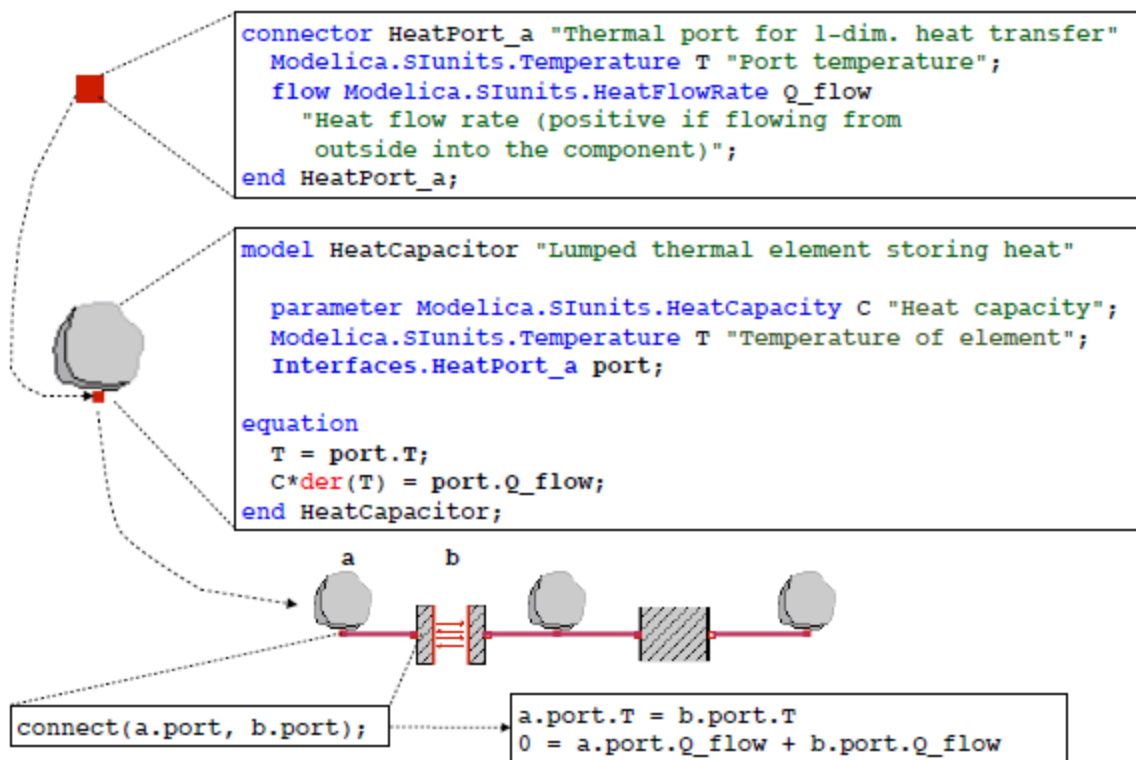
connector HeatPort_a "Thermal port for 1-dim. heat transfer"
  Modelica.SIunits.Temperature T "Port temperature";
  flow Modelica.SIunits.HeatFlowRate Q_flow
    "Heat flow rate (positive if flowing from
     outside into the component)";
end HeatPort_a;

model HeatCapacitor "Lumped thermal element storing heat"

  parameter Modelica.SIunits.HeatCapacity C "Heat capacity";
  Modelica.SIunits.Temperature T "Temperature of element";
  Interfaces.HeatPort_a port;

equation
  T = port.T;
  C*der(T) = port.Q_flow;
end HeatCapacitor;

a

b

connect(a.port, b.port);

a.port.T = b.port.T
0 = a.port.Q_flow + b.port.Q_flow